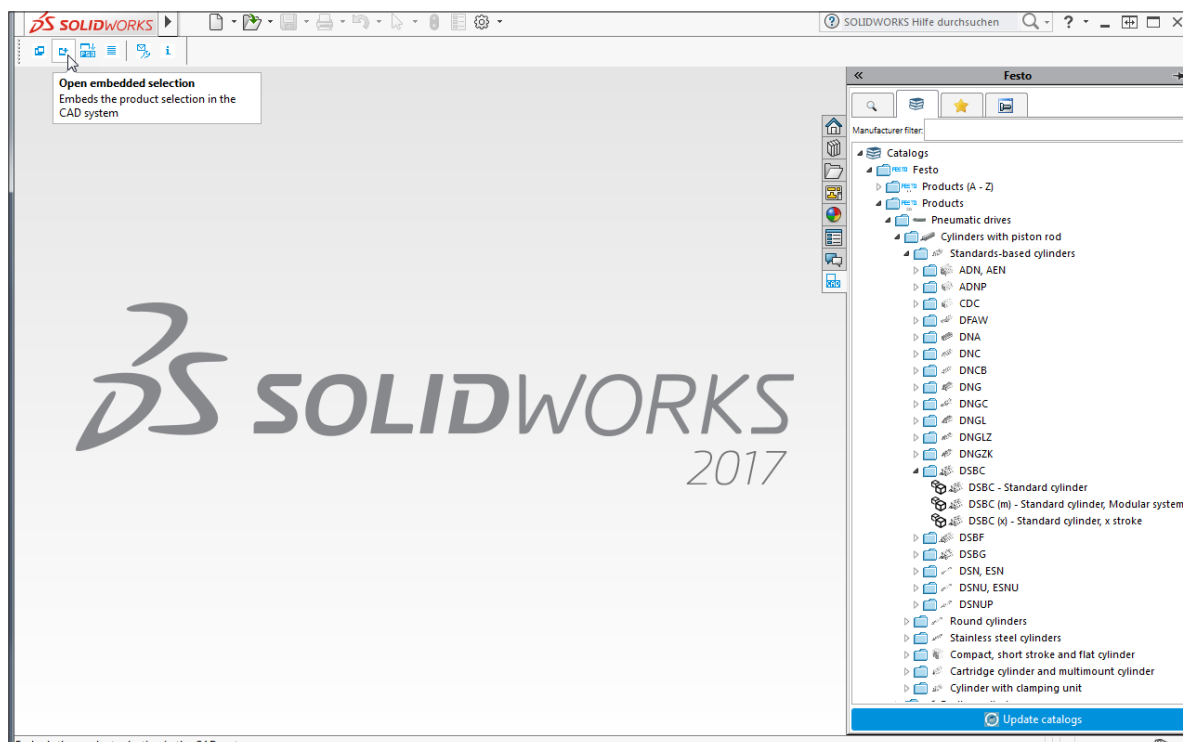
SOLIDWORKS

SOLIDWORKS Hilfe durchsuchen

Open embedded selection
Embeds the product selection in the CAD system

SOLIDWORKS
2017

Festo

Manufacturer filter:

Catalogs
Festo
Products (A - Z)
Products
Pneumatic drives
Cylinders with piston rod
Standards-based cylinders
ADN, AEN
ADNP
CDC
DFAW
DNA
DNC
DNCB
DNG
DNGC
DNGL
DNGLZ
DNGZK
DSBC
DSBC - Standard cylinder
DSBC (m) - Standard cylinder, Modular system
DSBC (x) - Standard cylinder, x stroke
DSBF
DSBG
DSN, ESN
DSNU, ESNU
DSNUP
Round cylinders
Stainless steel cylinders
Compact, short stroke and flat cylinder
Cartridge cylinder and multimount cylinder
Cylinder with clamping unit

Update catalogs